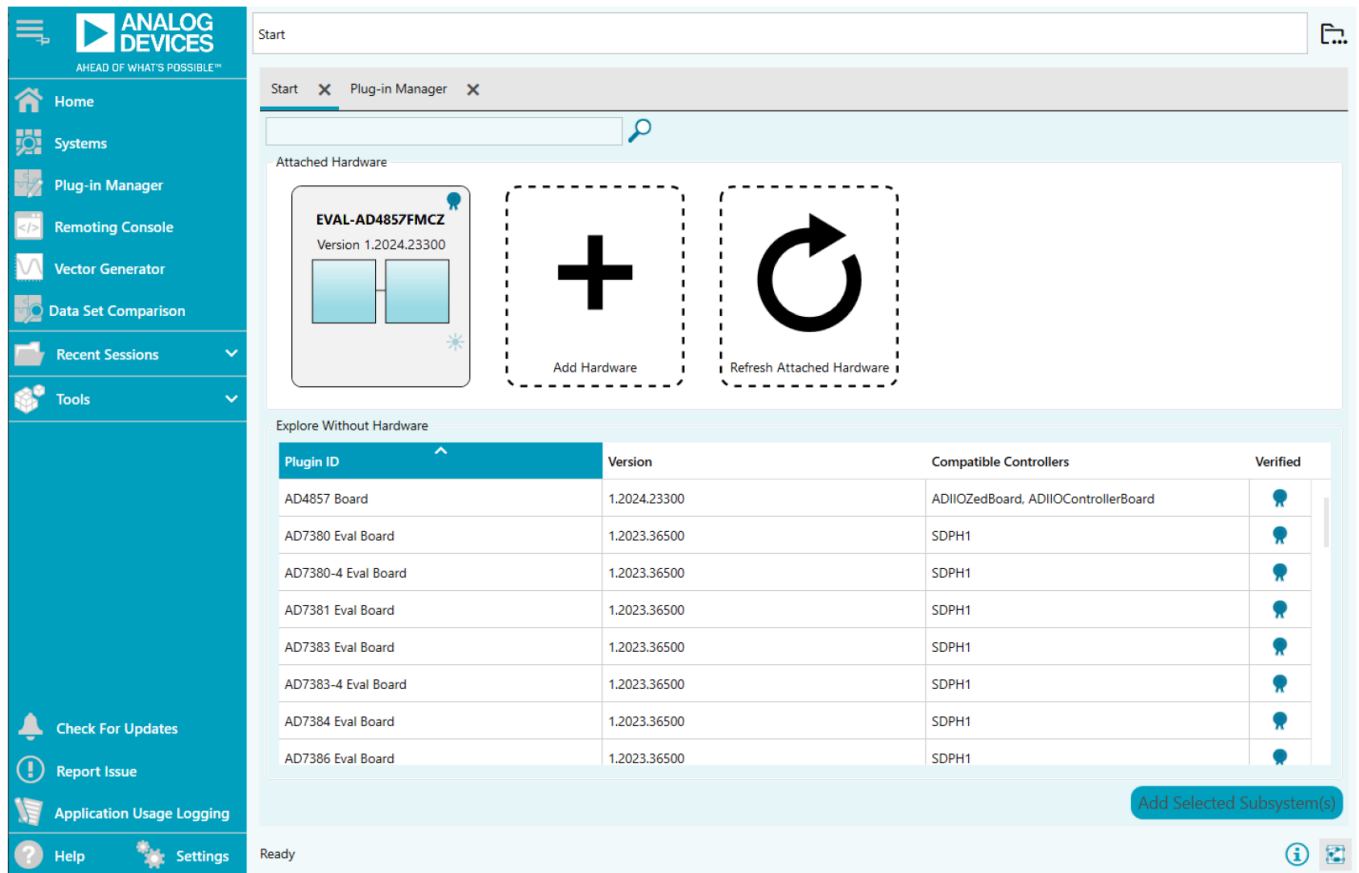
ANALOG DEVICES
AHEAD OF WHAT'S POSSIBLE™

Home
Systems
Plug-in Manager
Remoting Console
Vector Generator
Data Set Comparison
Recent Sessions
Tools

Check For Updates
Report Issue
Application Usage Logging
Help
Settings

Start

Start ✕ Plug-in Manager ✕

Attached Hardware

EVAL-AD4857FMCZ
Version 1.2024.23300

Add Hardware

Refresh Attached Hardware

Explore Without Hardware

| Plugin ID | Version | Compatible Controllers | Verified |
|---|---|---|---|
| AD4857 Board | 1.2024.23300 | ADIIOZedBoard, ADIIOControllerBoard | |
| AD7380 Eval Board | 1.2023.36500 | SDPH1 | |
| AD7380-4 Eval Board | 1.2023.36500 | SDPH1 | |
| AD7381 Eval Board | 1.2023.36500 | SDPH1 | |
| AD7383 Eval Board | 1.2023.36500 | SDPH1 | |
| AD7383-4 Eval Board | 1.2023.36500 | SDPH1 | |
| AD7384 Eval Board | 1.2023.36500 | SDPH1 | |
| AD7386 Eval Board | 1.2023.36500 | SDPH1 | |

Add Selected Subsystem(s)

Ready